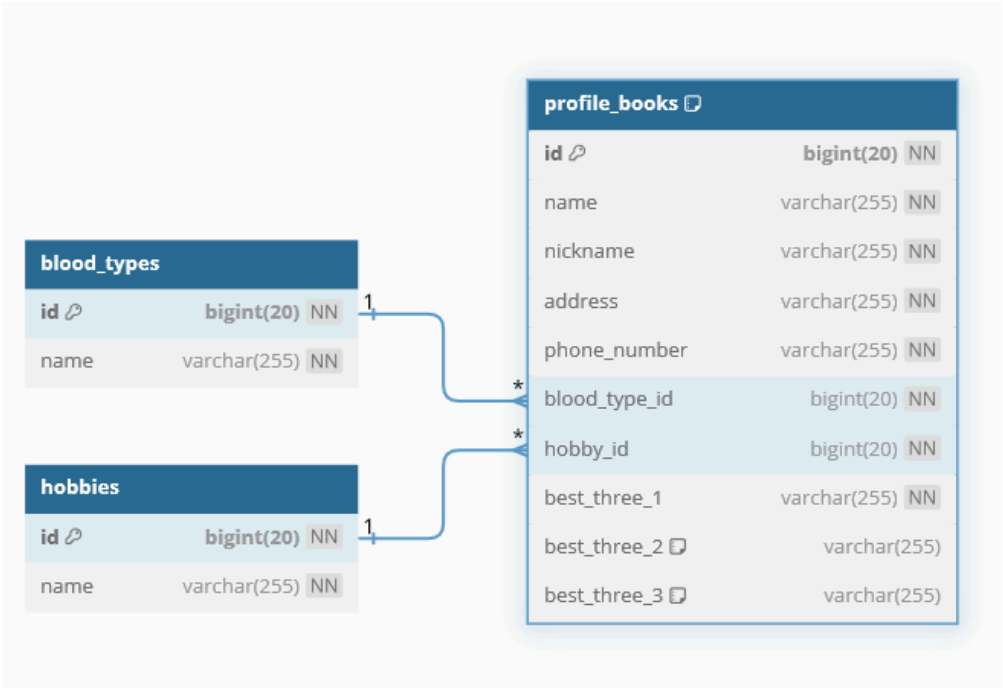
profile_books

| profile_books | | |
|---|---|---|
| id | bigint(20) | NN |
| name | varchar(255) | NN |
| nickname | varchar(255) | NN |
| address | varchar(255) | NN |
| phone_number | varchar(255) | NN |
| blood_type_id | bigint(20) | NN |
| hobby_id | bigint(20) | NN |
| best_three_1 | varchar(255) | NN |
| best_three_2 | varchar(255) | |
| best_three_3 | varchar(255) | |

| blood_types | | |
|---|---|---|
| id | bigint(20) | NN |
| name | varchar(255) | NN |

| hobbies | | |
|---|---|---|
| id | bigint(20) | NN |
| name | varchar(255) | NN |

1
*
*
1